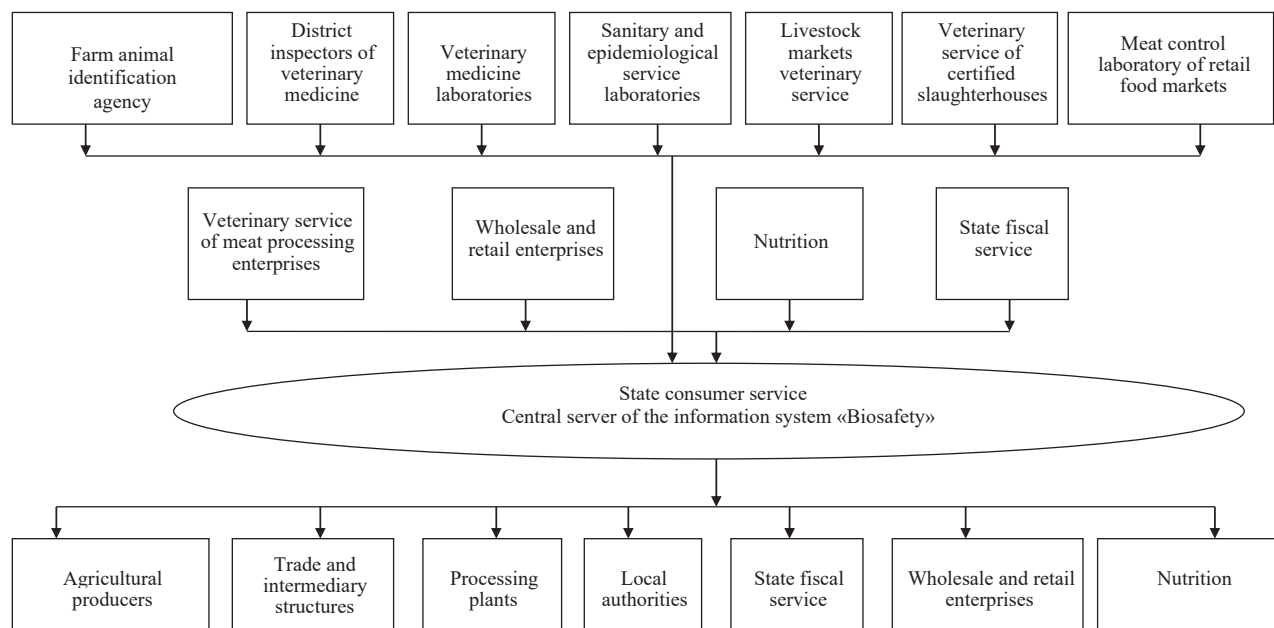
Farm animal identification agency

District inspectors of veterinary medicine

Veterinary medicine laboratories

Sanitary and epidemiological service laboratories

Livestock markets veterinary service

Veterinary service of certified slaughterhouses

Meat control laboratory of retail food markets

Veterinary service of meat processing enterprises

Wholesale and retail enterprises

Nutrition

State fiscal service

State consumer service
Central server of the information system «Biosafety»

Agricultural producers

Trade and intermediary structures

Processing plants

Local authorities

State fiscal service

Wholesale and retail enterprises

Nutrition